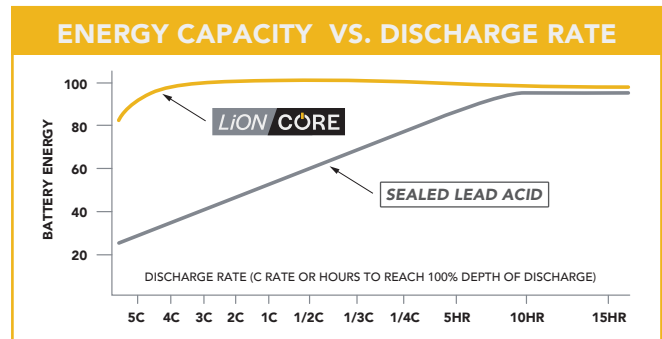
ENERGY CAPACITY VS. DISCHARGE RATE

BATTERY ENERGY

100

80

60

40

20

LiON CORE

SEALED LEAD ACID

DISCHARGE RATE (C RATE OR HOURS TO REACH 100% DEPTH OF DISCHARGE)

5C 4C 3C 2C 1C 1/2C 1/3C 1/4C 5HR 10HR 15HR